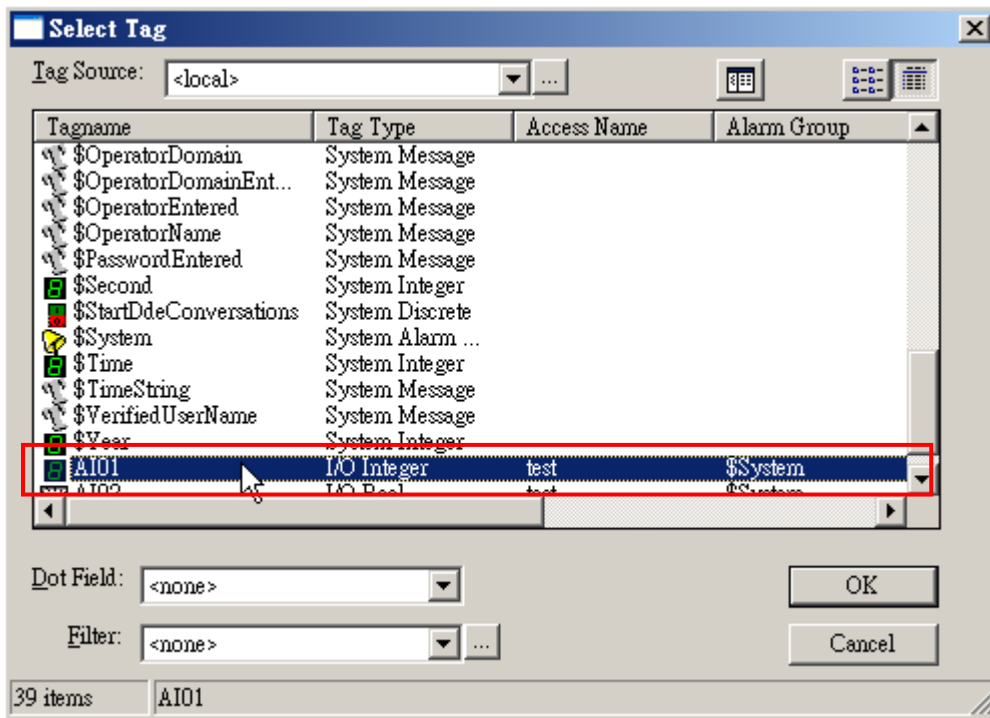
Select Tag

Tag Source: <local> ...

| Tagname | Tag Type | Access Name | Alarm Group |
|---|---|---|---|
| $OperatorDomain | System Message | | |
| $OperatorDomainEnt... | System Message | | |
| $OperatorEntered | System Message | | |
| $OperatorName | System Message | | |
| $PasswordEntered | System Message | | |
| $Second | System Integer | | |
| $StartDdeConversations | System Discrete | | |
| $System | System Alarm ... | | |
| $Time | System Integer | | |
| $TimeString | System Message | | |
| $VerifiedUserName | System Message | | |
| $Year | System Integer | | |
| AI01 | I/O Integer | test | $System |
| AI02 | I/O Real | test | $System |

Dot Field: <none>

Filter: <none> ...

OK

Cancel

39 items AI01